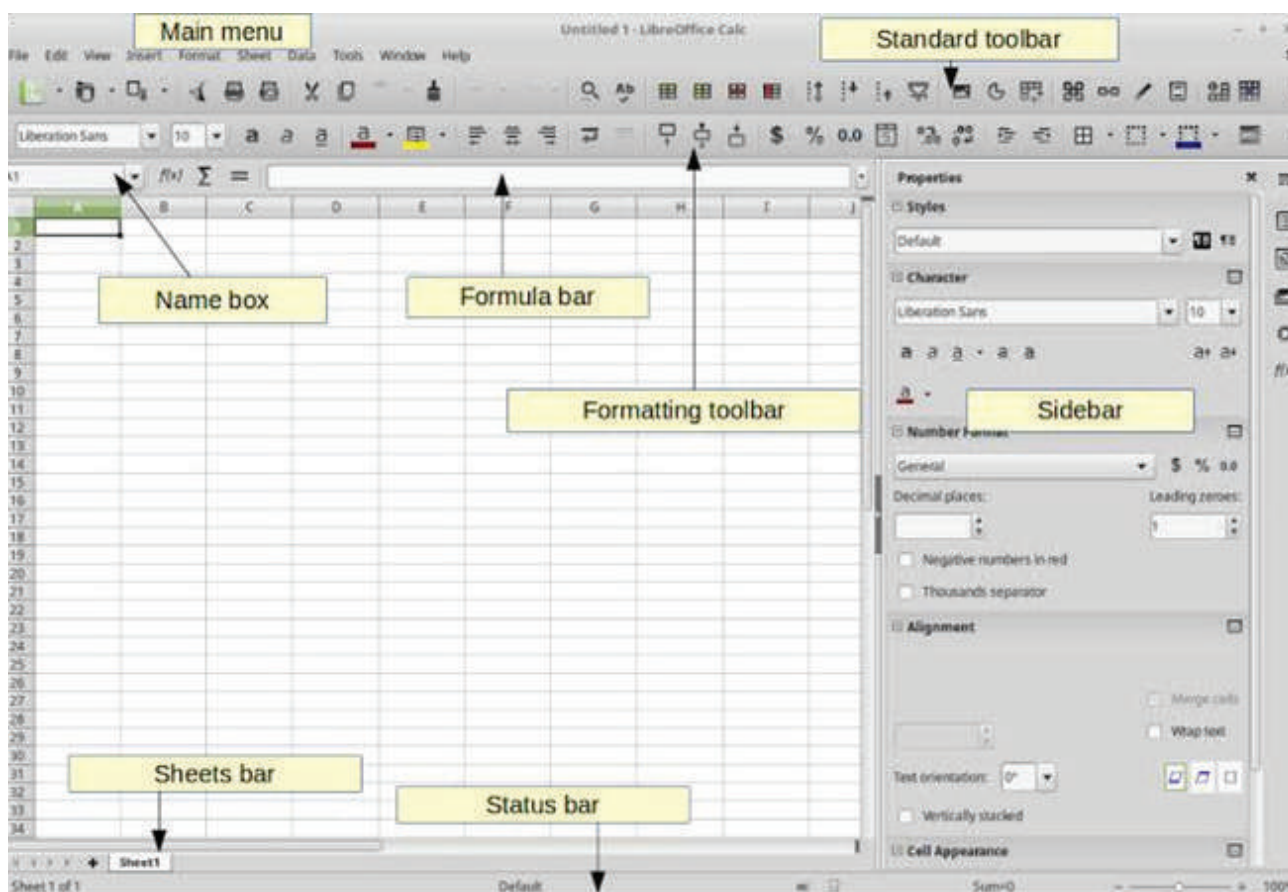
Main menu

Untitled 1 - LibreOffice Calc

Standard toolbar

File Edit View Insert Format Sheet Data Tools Window Help

Liberation Sans 10

$ % 0.0

A1 $f(x)$ $\Sigma$ =

A B C D E F G H I J

1 2 3 4 5 6 7 8 9 10 11 12 13 14 15 16 17 18 19 20 21 22 23 24 25 26 27 28 29 30 31 32 33 34

Name box

Formula bar

Formatting toolbar

Sidebar

Properties

Styles

Default

Character

Liberation Sans 10

Number Format

General $ % 0.0

Decimal places: Leading zeroes:

1

Negative numbers in red

Thousands separator

Alignment

Merge cells

Wrap text

Text orientation: 0°

Vertically stacked

Cell Appearance

Sheets bar

Status bar

Sheet1

Sheet 1 of 1

Default

Sum=0